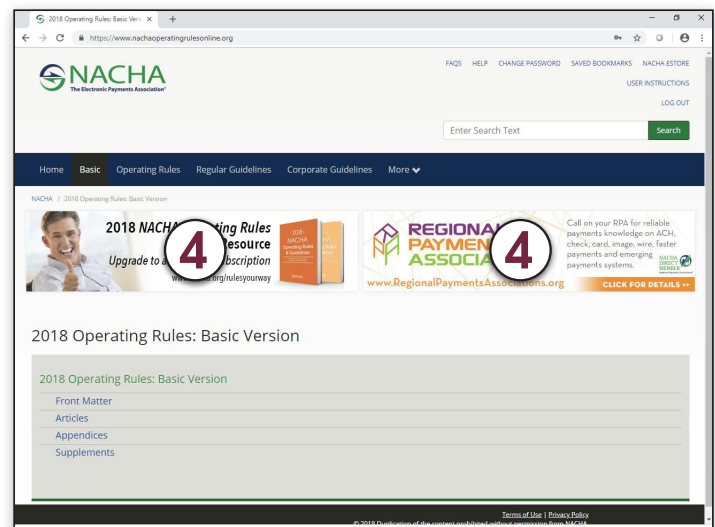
2018 Operating Rules: Basic Versi ×

https://www.nachaoperatingrulesonline.org

NACHA
The Electronic Payments Association®

FAQS HELP CHANGE PASSWORD SAVED BOOKMARKS NACHA ESTORE
USER INSTRUCTIONS
LOG OUT

Enter Search Text
Search

Home Basic Operating Rules Regular Guidelines Corporate Guidelines More

NACHA / 2018 Operating Rules: Basic Version

2018 NACHA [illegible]ting Rules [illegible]esource
Upgrade to a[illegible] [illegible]bscription
ww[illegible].org/rulesyourway

2018 NACHA Operating Rules & Guidelines

4

REGIONA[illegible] PAYMEN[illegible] ASSOCIA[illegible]

4

Call on your RPA for reliable payments knowledge on ACH, check, card, image, wire, faster payments and emerging payments systems.

NACHA DIRECT MEMBER

www.RegionalPaymentsAssociations.org
CLICK FOR DETAILS >>

2018 Operating Rules: Basic Version

2018 Operating Rules: Basic Version
Front Matter
Articles
Appendices
Supplements

Terms of Use | Privacy Policy
© 2018 Duplication of the content prohibited without permission from NACHA